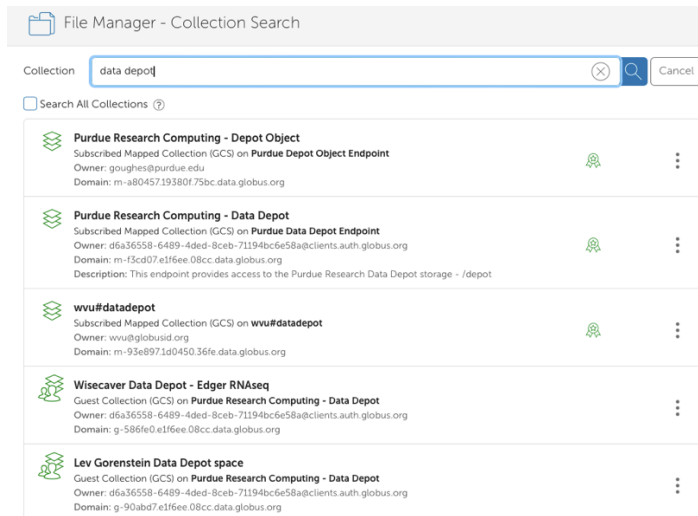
File Manager - Collection Search

Collection data depot

Cancel

Search All Collections

Purdue Research Computing - Depot Object
Subscribed Mapped Collection (GCS) on Purdue Depot Object Endpoint
Owner: goughes@purdue.edu
Domain: m-a80457.19380f.75bc.data.globus.org

Purdue Research Computing - Data Depot
Subscribed Mapped Collection (GCS) on Purdue Data Depot Endpoint
Owner: d6a36558-6489-4ded-8ceb-71194bc6e58a@clients.auth.globus.org
Domain: m-f3cd07.e1f6ee.08cc.data.globus.org
Description: This endpoint provides access to the Purdue Research Data Depot storage - /depot

wvu#datadepot
Subscribed Mapped Collection (GCS) on wvu#datadepot
Owner: wvu@globusid.org
Domain: m-93e897.1d0450.36fe.data.globus.org

Wisecaver Data Depot - Edger RNAseq
Guest Collection (GCS) on Purdue Research Computing - Data Depot
Owner: d6a36558-6489-4ded-8ceb-71194bc6e58a@clients.auth.globus.org
Domain: g-586fe0.e1f6ee.08cc.data.globus.org

Lev Gorenstein Data Depot space
Guest Collection (GCS) on Purdue Research Computing - Data Depot
Owner: d6a36558-6489-4ded-8ceb-71194bc6e58a@clients.auth.globus.org
Domain: g-90abd7.e1f6ee.08cc.data.globus.org